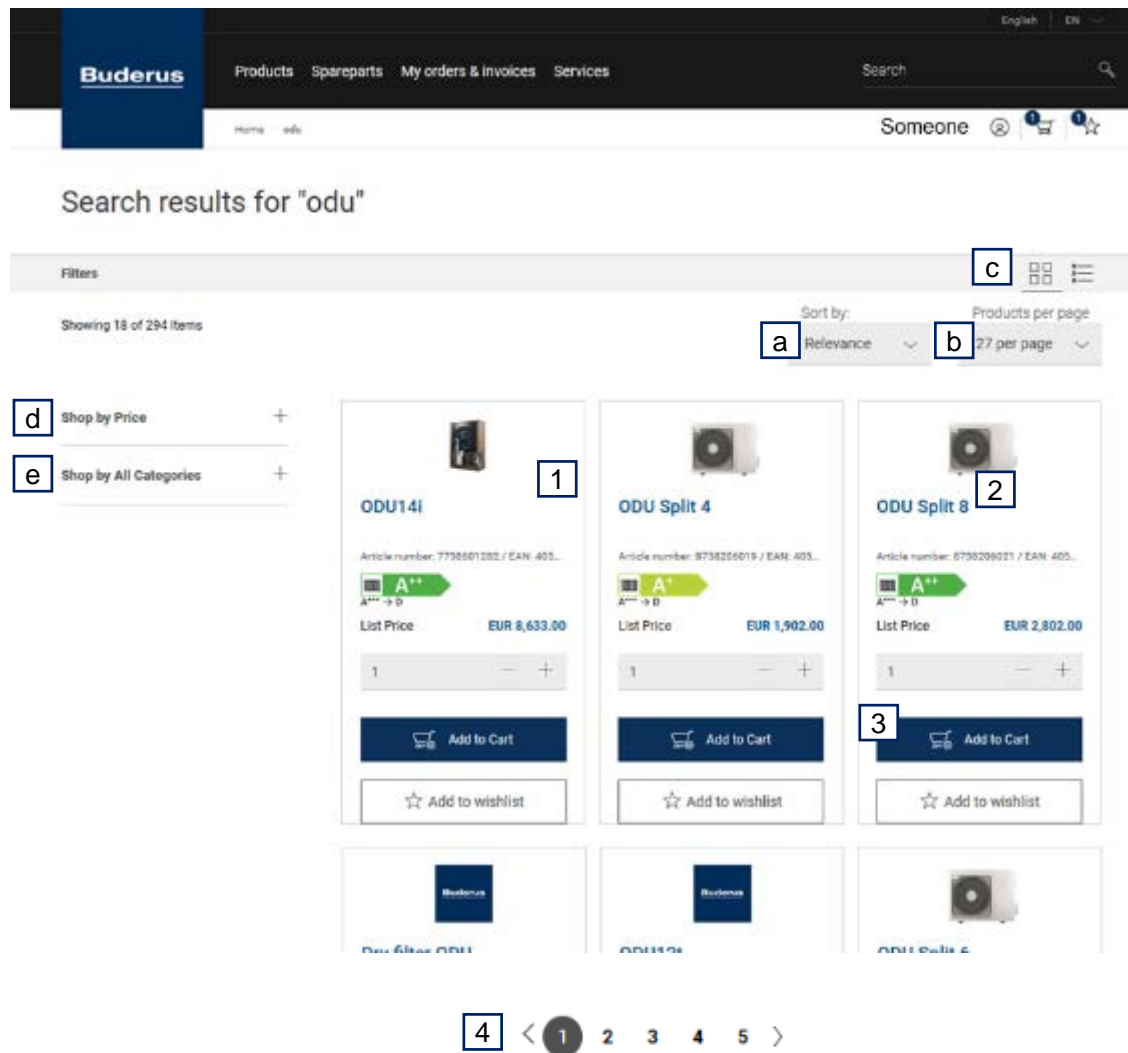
English | EN

Buderus

Products Spareparts My orders & invoices Services

Search

Home / odu

Someone 0 0

Search results for "odu"

Filters

c

Showing 18 of 294 Items

Sort by:
a Relevance

Products per page
b 27 per page

d Shop by Price +

e Shop by All Categories +

1

ODU14i

Article number: 7738601282 / EAN: 405...

A++
A+++ → D

List Price EUR 8,633.00

1

Add to Cart

Add to wishlist

ODU Split 4

Article number: 8738206019 / EAN: 405...

A+
A+++ → D

List Price EUR 1,902.00

1

Add to Cart

Add to wishlist

2

ODU Split 8

Article number: 8738206021 / EAN: 405...

A++
A+++ → D

List Price EUR 2,802.00

1

3

Add to Cart

Add to wishlist

Buderus

Dry filter ODU

Buderus

ODU12t

ODU Split 6

4 < 1 2 3 4 5 >